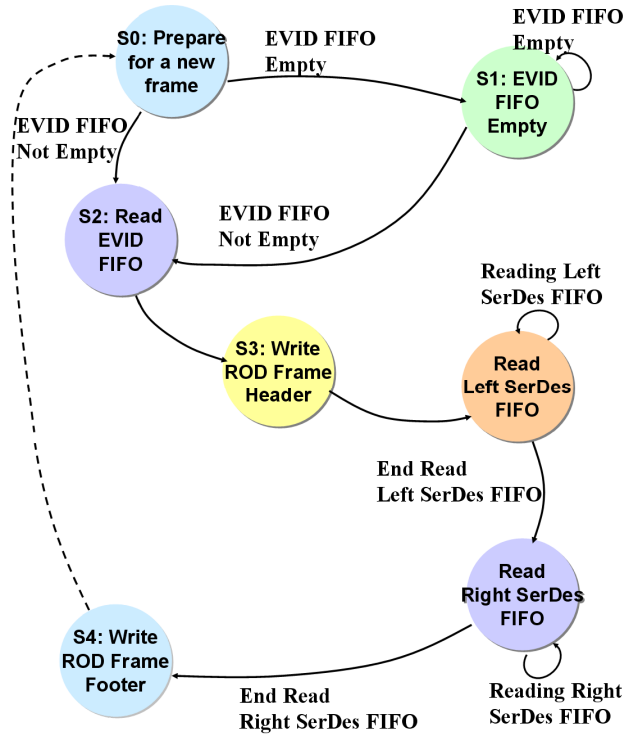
S0: Prepare for a new frame

EVID FIFO Empty

EVID FIFO Empty

S1: EVID FIFO Empty

EVID FIFO Not Empty

S2: Read EVID FIFO

EVID FIFO Not Empty

Reading Left SerDes FIFO

S3: Write ROD Frame Header

Read Left SerDes FIFO

End Read Left SerDes FIFO

Read Right SerDes FIFO

S4: Write ROD Frame Footer

End Read Right SerDes FIFO

Reading Right SerDes FIFO